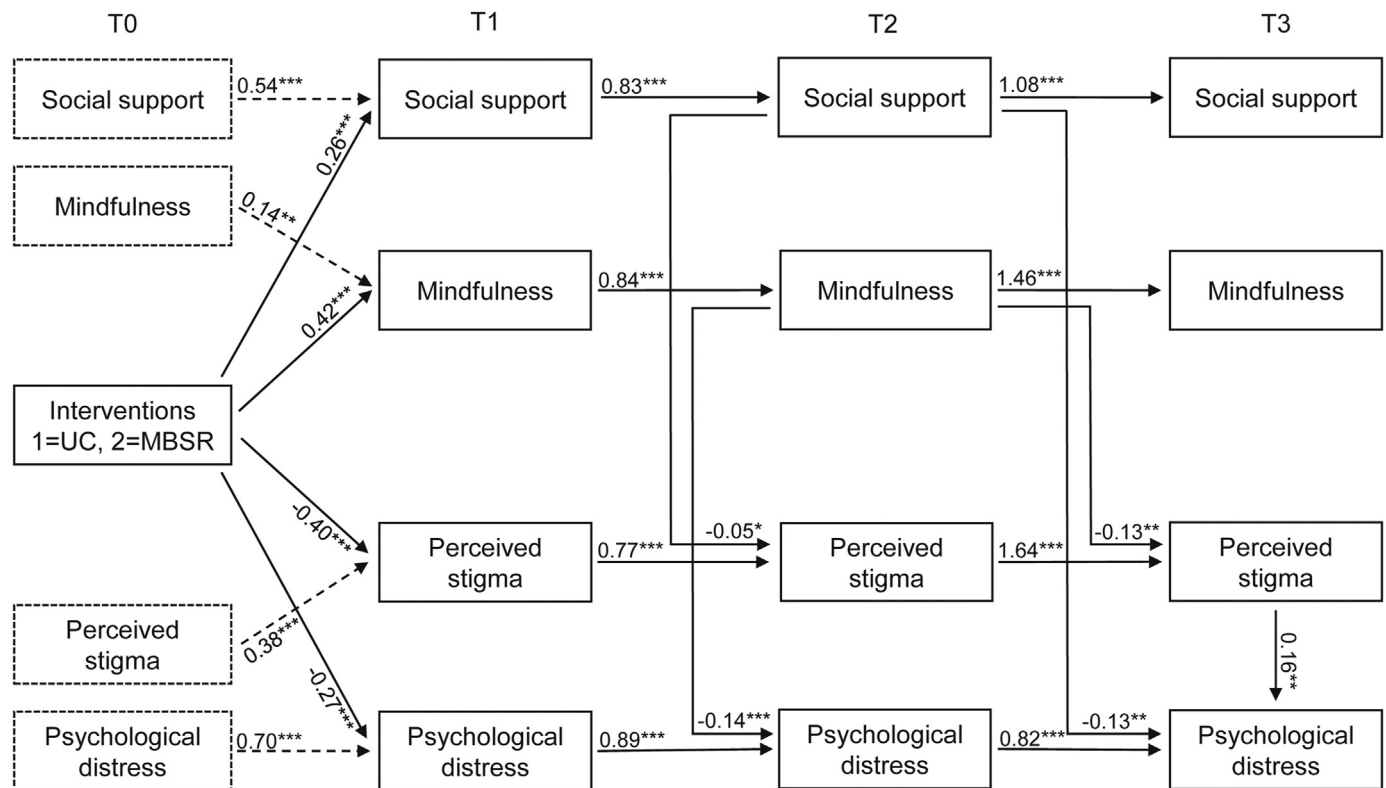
T0

T1

T2

T3

Social support

0.54***

Social support

0.83***

Social support

1.08***

Social support

0.26***

Mindfulness

0.14**

Mindfulness

0.84***

Mindfulness

1.46***

Mindfulness

0.42***

Interventions 1=UC, 2=MBSR

-0.40***

Perceived stigma

0.77***

-0.05*

Perceived stigma

1.64***

-0.13**

Perceived stigma

Perceived stigma

0.38***

0.16**

-0.27***

Psychological distress

0.70***

Psychological distress

0.89***

-0.14***

Psychological distress

0.82***

-0.13**

Psychological distress